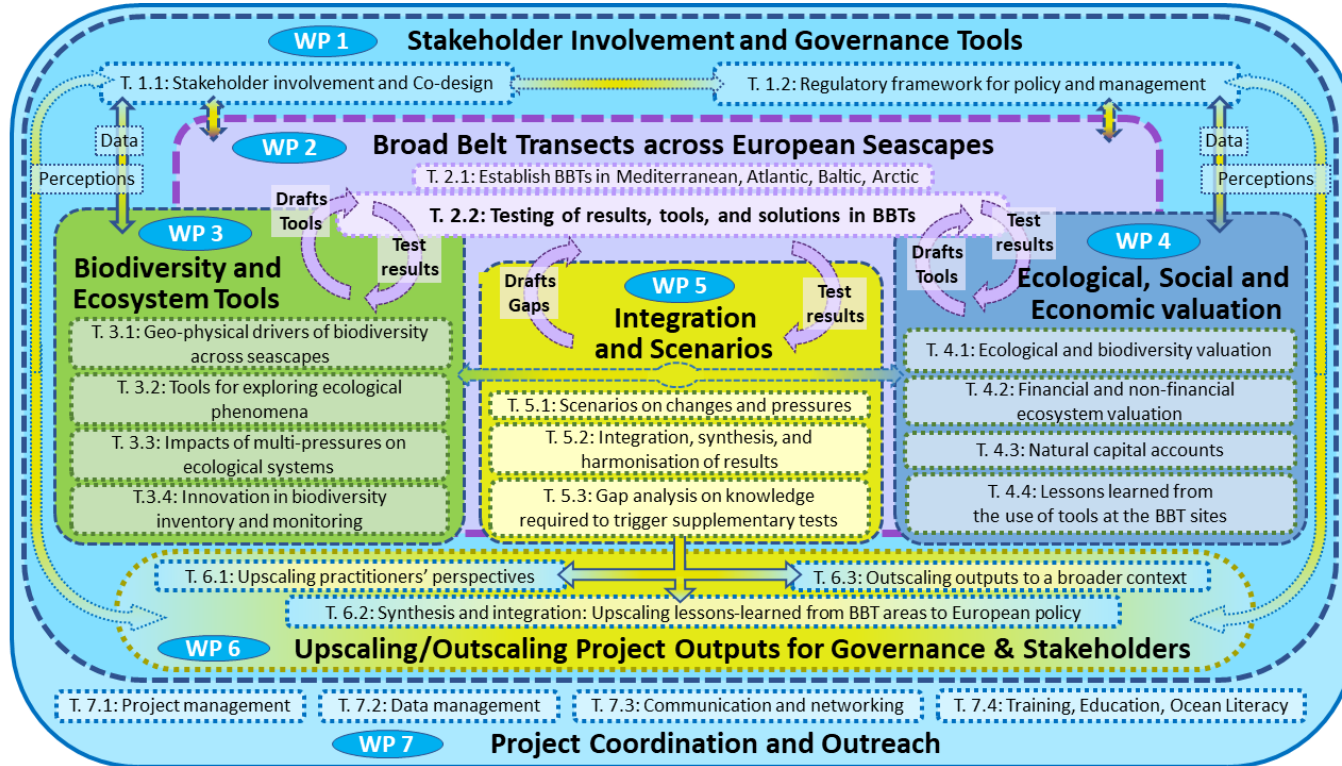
WP 1 Stakeholder Involvement and Governance Tools

T. 1.1: Stakeholder involvement and Co-design

T. 1.2: Regulatory framework for policy and management

Data

Perceptions

Data

Perceptions

WP 2 Broad Belt Transects across European Seascapes

T. 2.1: Establish BBTs in Mediterranean, Atlantic, Baltic, Arctic

T. 2.2: Testing of results, tools, and solutions in BBTs

Drafts Tools

Test results

Drafts Tools

Test results

WP 3

Biodiversity and Ecosystem Tools

T. 3.1: Geo-physical drivers of biodiversity across seascapes

T. 3.2: Tools for exploring ecological phenomena

T. 3.3: Impacts of multi-pressures on ecological systems

T.3.4: Innovation in biodiversity inventory and monitoring

Drafts Gaps

WP 5

Integration and Scenarios

Test results

T. 5.1: Scenarios on changes and pressures

T. 5.2: Integration, synthesis, and harmonisation of results

T. 5.3: Gap analysis on knowledge required to trigger supplementary tests

WP 4

Ecological, Social and Economic valuation

T. 4.1: Ecological and biodiversity valuation

T. 4.2: Financial and non-financial ecosystem valuation

T. 4.3: Natural capital accounts

T. 4.4: Lessons learned from the use of tools at the BBT sites

T. 6.1: Upscaling practitioners' perspectives

T. 6.3: Outscaling outputs to a broader context

T. 6.2: Synthesis and integration: Upscaling lessons-learned from BBT areas to European policy

WP 6 Upscaling/Outscaling Project Outputs for Governance & Stakeholders

T. 7.1: Project management

T. 7.2: Data management

T. 7.3: Communication and networking

T. 7.4: Training, Education, Ocean Literacy

WP 7 Project Coordination and Outreach